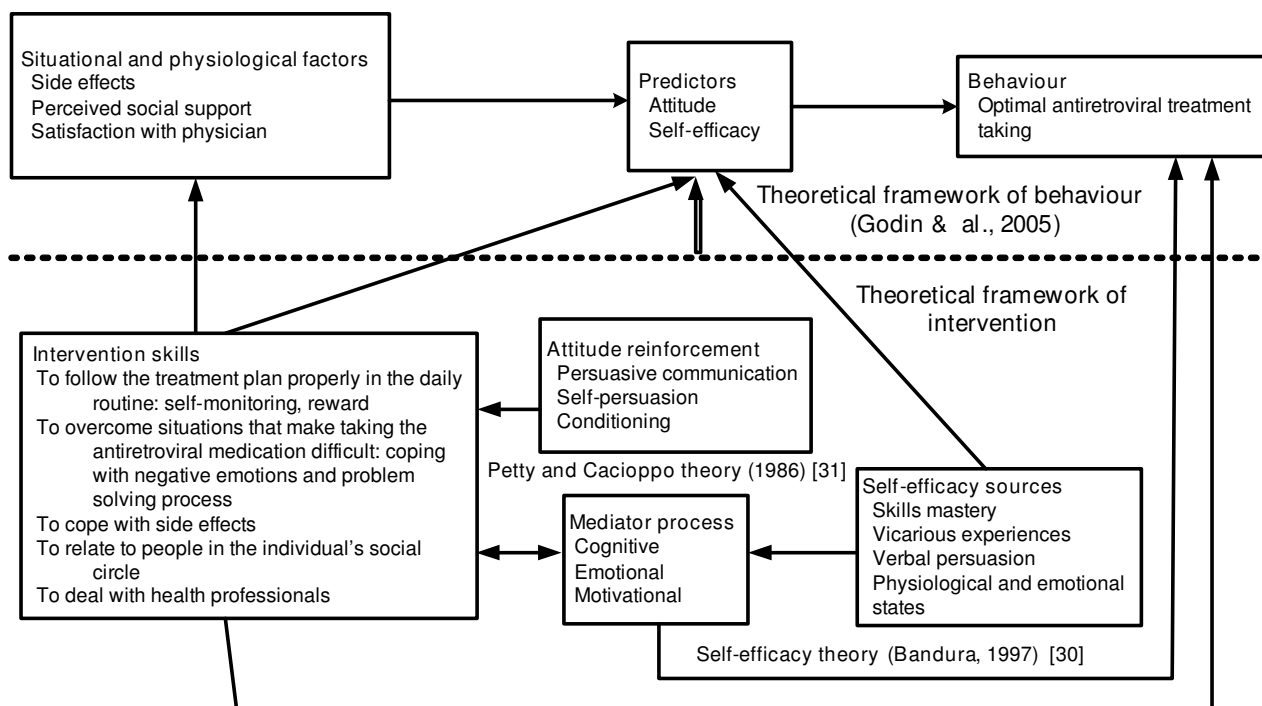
Situational and physiological factors
Side effects
Perceived social support
Satisfaction with physician

Predictors
Attitude
Self-efficacy

Behaviour
Optimal antiretroviral treatment taking

Theoretical framework of behaviour (Godin & al., 2005)

Theoretical framework of intervention

Intervention skills
To follow the treatment plan properly in the daily routine: self-monitoring, reward
To overcome situations that make taking the antiretroviral medication difficult: coping with negative emotions and problem solving process
To cope with side effects
To relate to people in the individual's social circle
To deal with health professionals

Attitude reinforcement
Persuasive communication
Self-persuasion
Conditioning

Petty and Cacioppo theory (1986) [31]

Self-efficacy sources
Skills mastery
Vicarious experiences
Verbal persuasion
Physiological and emotional states

Mediator process
Cognitive
Emotional
Motivational

Self-efficacy theory (Bandura, 1997) [30]